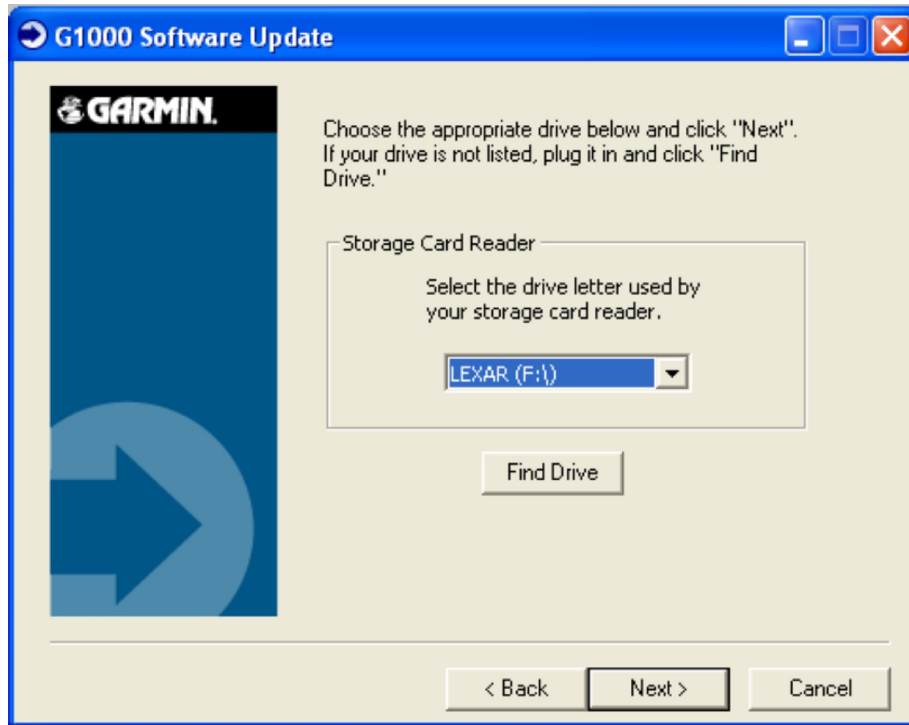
G1000 Software Update

GARMIN.

Choose the appropriate drive below and click "Next". If your drive is not listed, plug it in and click "Find Drive."

Storage Card Reader

Select the drive letter used by your storage card reader.

LEXAR (F:\)

Find Drive

< Back

Next >

Cancel